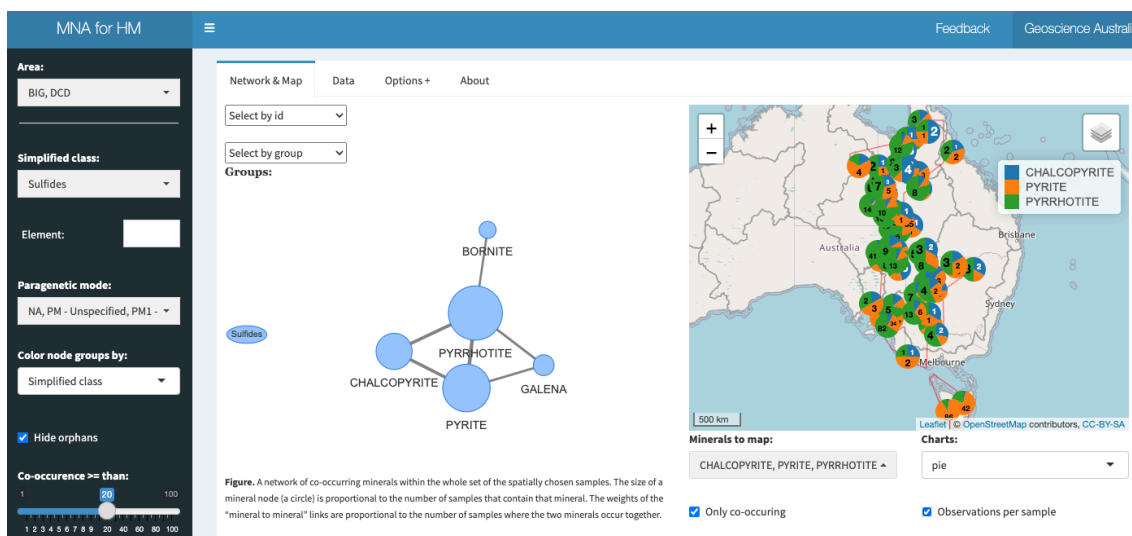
MNA for HM

Feedback

Geoscience Australi

Area:

BIG, DCD

Simplified class:

Sulfides

Element:

Paragenetic mode:

NA, PM - Unspecified, PM1 -

Color node groups by:

Simplified class

Hide orphans

Co-occurence >= than:

1 20 100

1 2 3 4 5 6 7 8 9 20 40 60 80 100

Network & Map

Data

Options +

About

Select by id

Select by group

Groups:

Sulfides

BORNITE

PYRRHOTITE

CHALCOPYRITE

GALENA

PYRITE

Figure. A network of co-occurring minerals within the whole set of the spatially chosen samples. The size of a mineral node (a circle) is proportional to the number of samples that contain that mineral. The weights of the "mineral to mineral" links are proportional to the number of samples where the two minerals occur together.

+
−

CHALCOPYRITE
PYRITE
PYRRHOTITE

Australia

Brisbane

Sydney

Melbourne

500 km

Leaflet | © OpenStreetMap contributors, CC-BY-SA

Minerals to map:

CHALCOPYRITE, PYRITE, PYRRHOTITE

Charts:

pie

Only co-occuring

Observations per sample